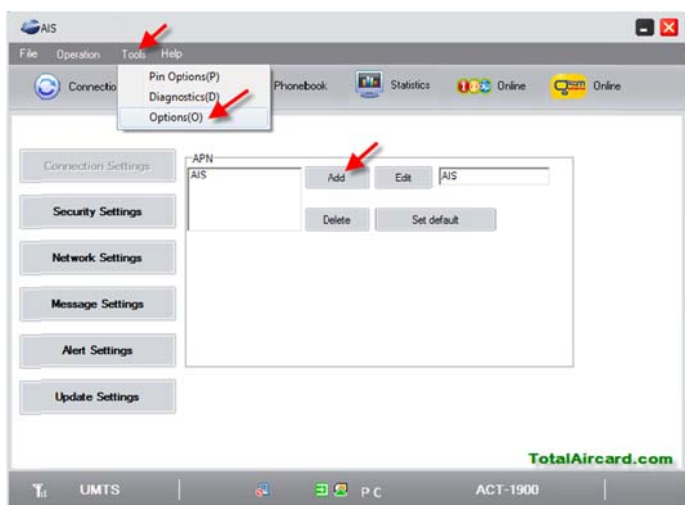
AIS

File Operation Tools Help

Connectio

Pin Options(P)
Diagnostics(D)
Options(O)

Phonebook Statistics Online Online

Connection Settings

Security Settings

Network Settings

Message Settings

Alert Settings

Update Settings

APN

AIS

Add Edit AIS

Delete Set default

TotalAircard.com

UMTS PC ACT-1900